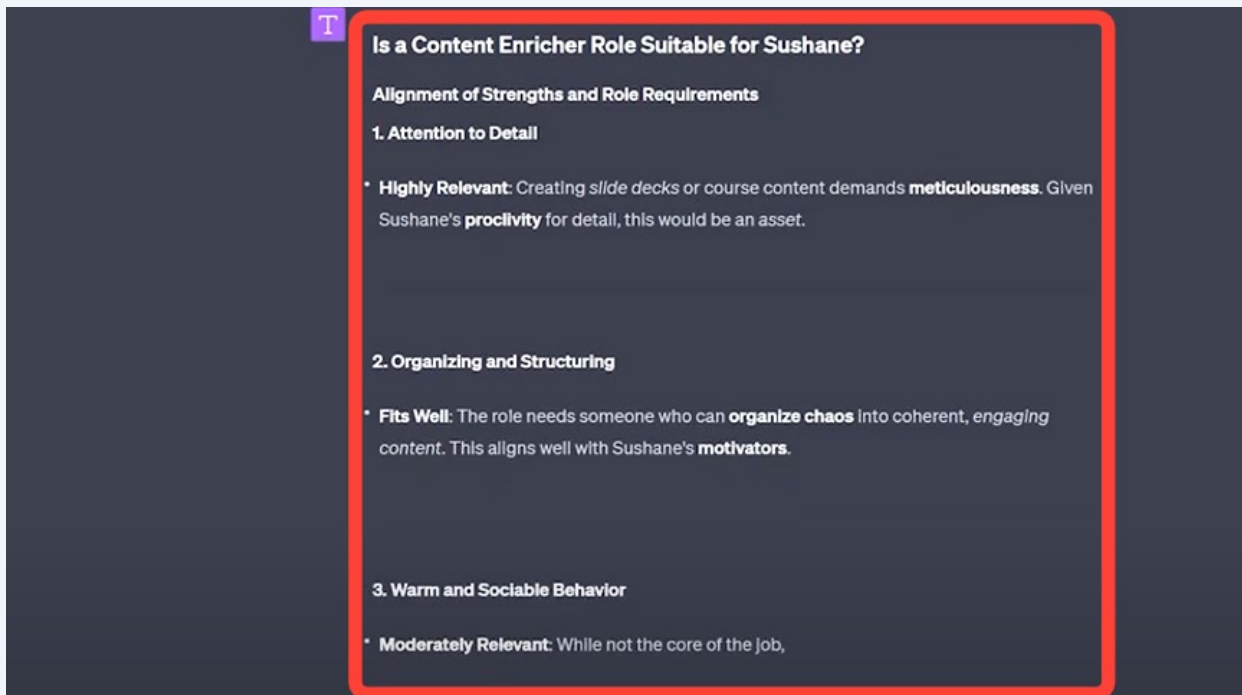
T

Is a Content Enricher Role Suitable for Sushane?

Alignment of Strengths and Role Requirements

1. Attention to Detail

• Highly Relevant: Creating slide decks or course content demands meticulousness. Given Sushane's proclivity for detail, this would be an asset.

2. Organizing and Structuring

• Fits Well: The role needs someone who can organize chaos into coherent, engaging content. This aligns well with Sushane's motivators.

3. Warm and Sociable Behavior

• Moderately Relevant: While not the core of the job,